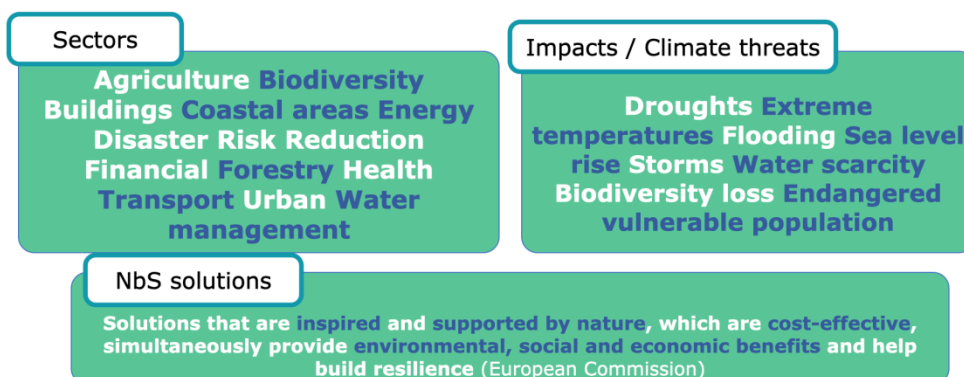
Sectors

Agriculture Biodiversity Buildings Coastal areas Energy Disaster Risk Reduction Financial Forestry Health Transport Urban Water management

Impacts / Climate threats

Droughts Extreme temperatures Flooding Sea level rise Storms Water scarcity Biodiversity loss Endangered vulnerable population

NbS solutions

Solutions that are inspired and supported by nature, which are cost-effective, simultaneously provide environmental, social and economic benefits and help build resilience (European Commission)